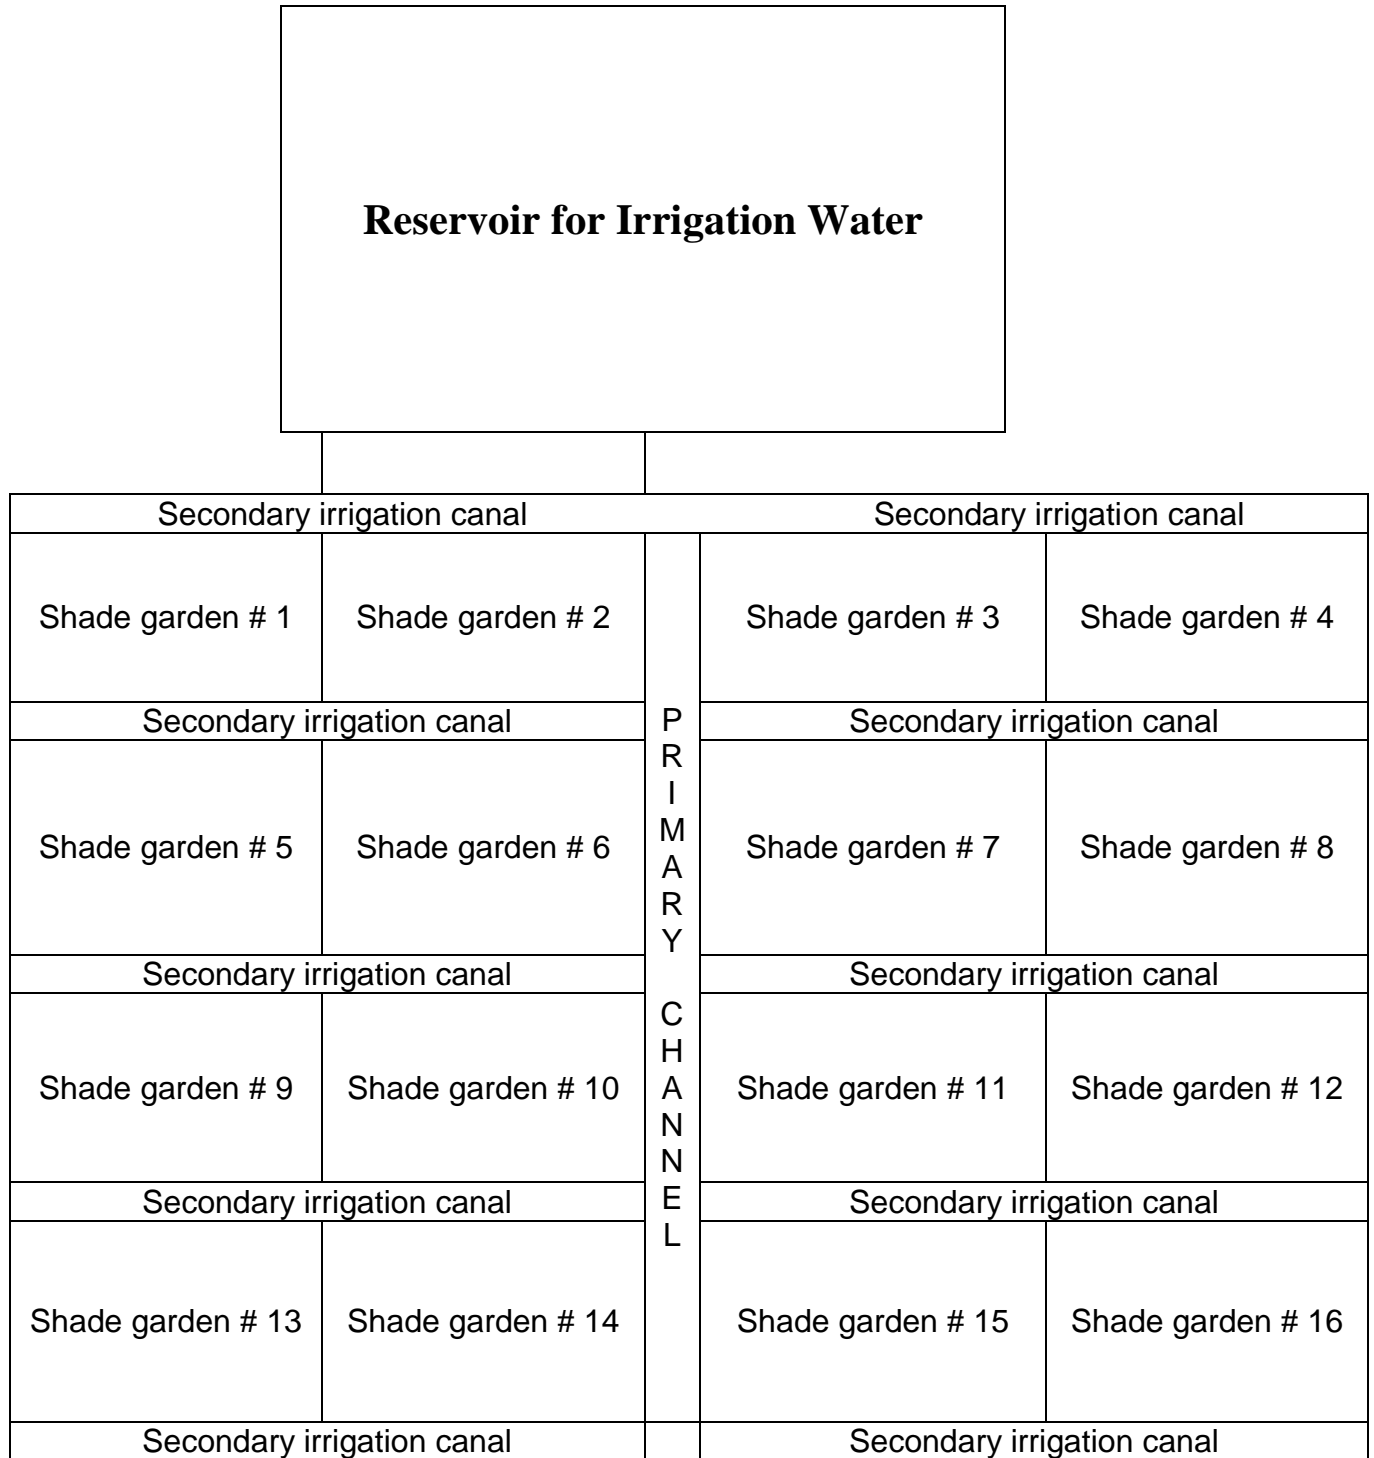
Reservoir for Irrigation Water

Secondary irrigation canal

Secondary irrigation canal

Shade garden # 1

Shade garden # 2

Shade garden # 3

Shade garden # 4

Secondary irrigation canal

Secondary irrigation canal

Shade garden # 5

Shade garden # 6

Shade garden # 7

Shade garden # 8

Secondary irrigation canal

Secondary irrigation canal

Shade garden # 9

Shade garden # 10

Shade garden # 11

Shade garden # 12

Secondary irrigation canal

Secondary irrigation canal

Shade garden # 13

Shade garden # 14

Shade garden # 15

Shade garden # 16

Secondary irrigation canal

Secondary irrigation canal

PRIMARY CHANNEL